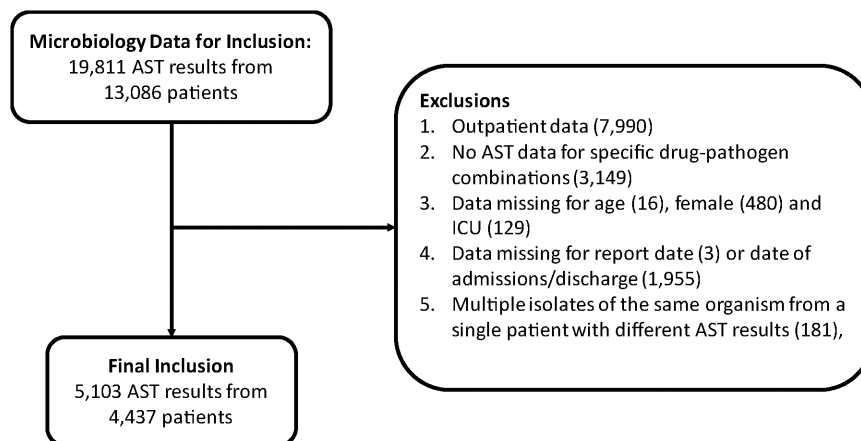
Microbiology Data for Inclusion:
19,811 AST results from
13,086 patients

Exclusions
1. Outpatient data (7,990)
2. No AST data for specific drug-pathogen combinations (3,149)
3. Data missing for age (16), female (480) and ICU (129)
4. Data missing for report date (3) or date of admissions/discharge (1,955)
5. Multiple isolates of the same organism from a single patient with different AST results (181),

Final Inclusion
5,103 AST results from
4,437 patients